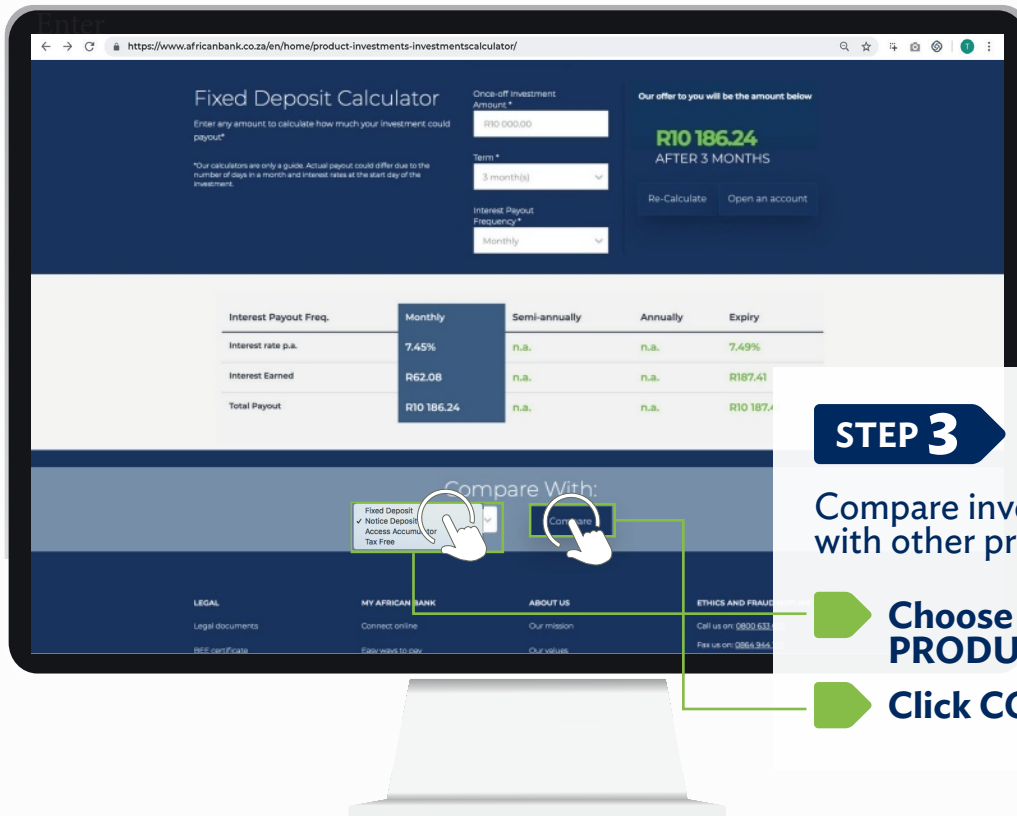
Enter

https://www.africanbank.co.za/en/home/product-investments-investmentscalculator/

Fixed Deposit Calculator

Enter any amount to calculate how much your investment could payout*

*Our calculators are only a guide. Actual payout could differ due to the number of days in a month and interest rates at the start day of the investment.

Once-off investment Amount *

R10 000.00

Term *

3 month(s)

Interest Payout Frequency *

Monthly

Our offer to you will be the amount below

R10 186.24

AFTER 3 MONTHS

Re-Calculate

Open an account

| Interest Payout Freq. | Monthly | Semi-annually | Annually | Expiry |
|---|---|---|---|---|
| Interest rate p.a. | 7.45% | n.a. | n.a. | 7.49% |
| Interest Earned | R62.08 | n.a. | n.a. | R187.41 |
| Total Payout | R10 186.24 | n.a. | n.a. | R10 187.4 |

Compare With:

Fixed Deposit
✓ Notice Deposit
Access Accumulator
Tax Free

Compare

LEGAL
Legal documents
BEE certificate

MY AFRICAN BANK
Connect online
Easy ways to pay

ABOUT US
Our mission
Our values

ETHICS AND FRAUD
Call us on: 0800 633
Fax us on: 0864 944

STEP 3

Compare inv
with other pr

Choose
PRODU

Click CO